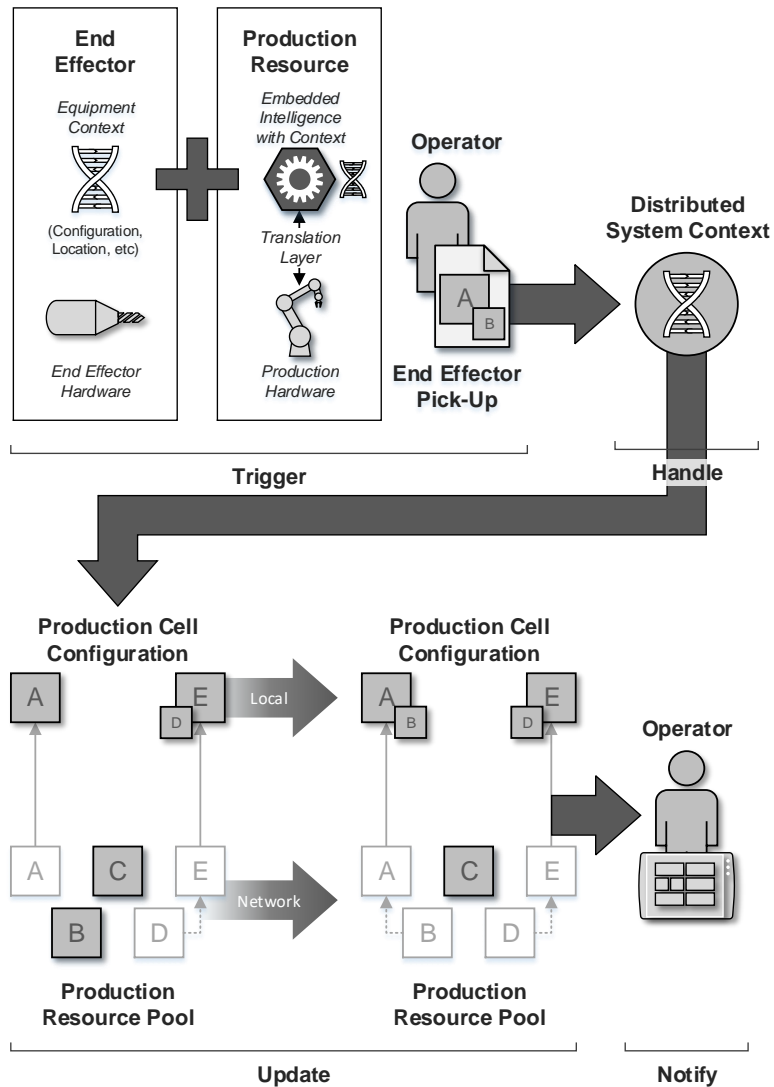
End Effector

Equipment Context

(Configuration, Location, etc)

End Effector Hardware

Production Resource

Embedded Intelligence with Context

Translation Layer

Production Hardware

Operator

A

B

End Effector Pick-Up

Distributed System Context

Trigger

Handle

Production Cell Configuration

A

E

D

Local

Production Cell Configuration

A

B

E

D

Operator

A

C

E

B

D

Network

A

C

E

B

D

Production Resource Pool

Production Resource Pool

Update

Notify